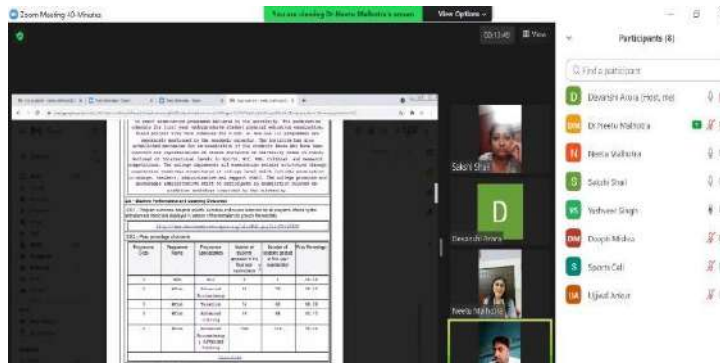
Zoom Meeting 40-Minutes

You are viewing Dr Neeru Malhotra's screen

View Options

00:13:40

View

Participants (8)

Find a participant

Devanshi Arora (Host, me)

Dr Neeru Malhotra

Neeta Malhotra

Sakshi Shai

Yashveer Singh

Deepti Mishra

Sports Cell

Ujjwal Arora

Sakshi Shai

Devanshi Arora

Neeta Malhotra

D

DM

N

S

YS

DM

S

UA

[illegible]